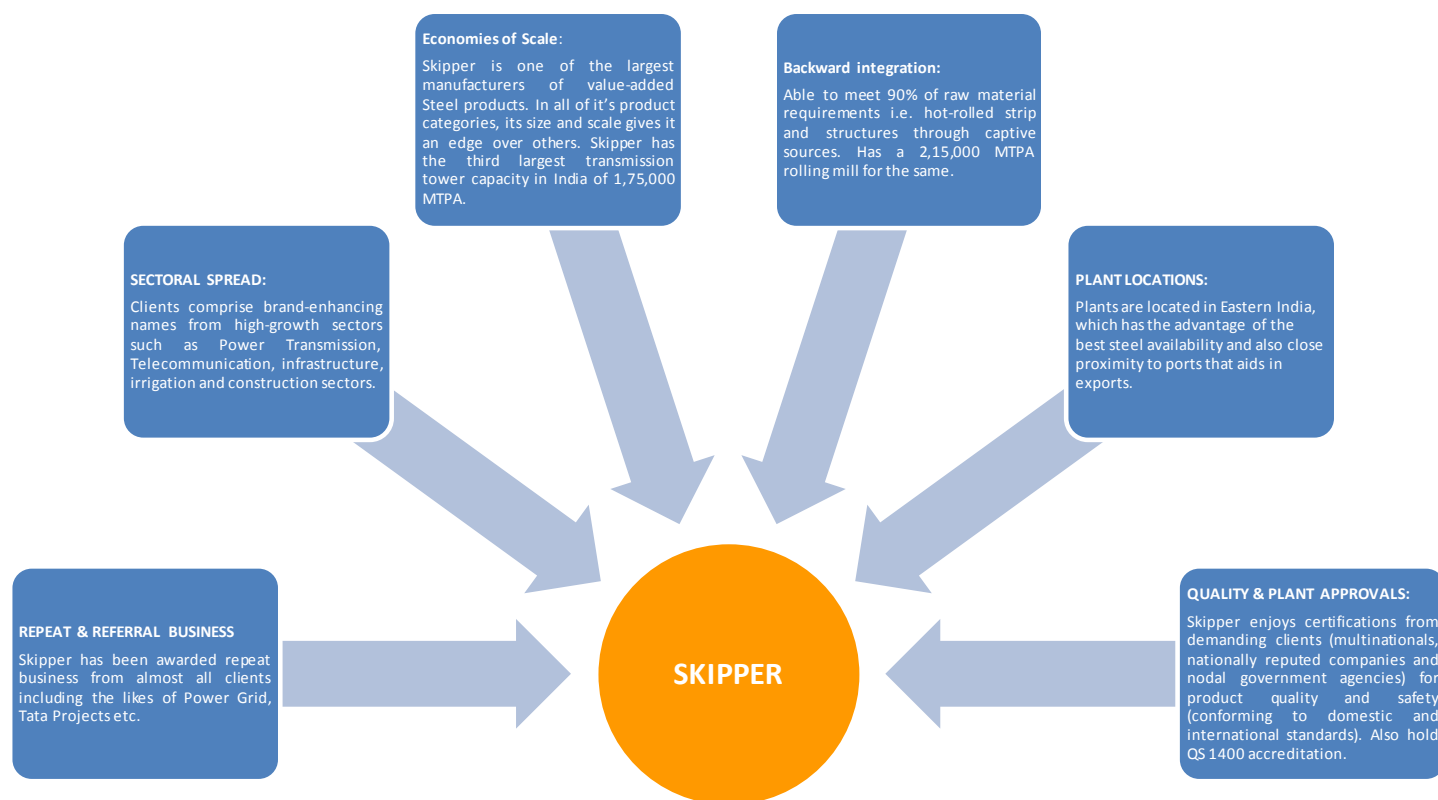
**Economies of Scale**:

Skipper is one of the largest manufacturers of value-added Steel products. In all of it's product categories, its size and scale gives it an edge over others. Skipper has the third largest transmission tower capacity in India of 1,75,000 MTPA.

**Backward integration:**

Able to meet 90% of raw material requirements i.e. hot-rolled strip and structures through captive sources. Has a 2,15,000 MTPA rolling mill for the same.

**SECTORAL SPREAD:**

Clients comprise brand-enhancing names from high-growth sectors such as Power Transmission, Telecommunication, infrastructure, irrigation and construction sectors.

**PLANT LOCATIONS:**

Plants are located in Eastern India, which has the advantage of the best steel availability and also close proximity to ports that aids in exports.

**REPEAT & REFERRAL BUSINESS**

Skipper has been awarded repeat business from almost all clients including the likes of Power Grid, Tata Projects etc.

SKIPPER

**QUALITY & PLANT APPROVALS:**

Skipper enjoys certifications from demanding clients (multinationals, nationally reputed companies and nodal government agencies) for product quality and safety (conforming to domestic and international standards). Also hold QS 1400 accreditation.